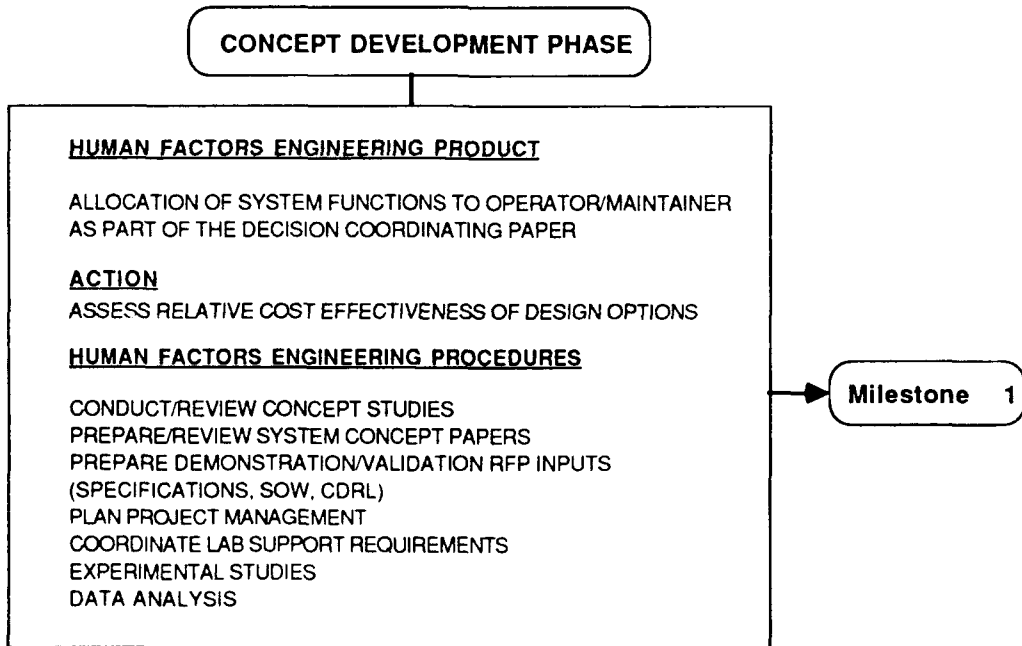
CONCEPT DEVELOPMENT PHASE

HUMAN FACTORS ENGINEERING PRODUCT

ALLOCATION OF SYSTEM FUNCTIONS TO OPERATOR/MAINTAINER AS PART OF THE DECISION COORDINATING PAPER

ACTION

ASSESS RELATIVE COST EFFECTIVENESS OF DESIGN OPTIONS

HUMAN FACTORS ENGINEERING PROCEDURES

CONDUCT/REVIEW CONCEPT STUDIES
PREPARE/REVIEW SYSTEM CONCEPT PAPERS
PREPARE DEMONSTRATION/VALIDATION RFP INPUTS (SPECIFICATIONS, SOW, CDRL)
PLAN PROJECT MANAGEMENT
COORDINATE LAB SUPPORT REQUIREMENTS
EXPERIMENTAL STUDIES
DATA ANALYSIS

Milestone 1